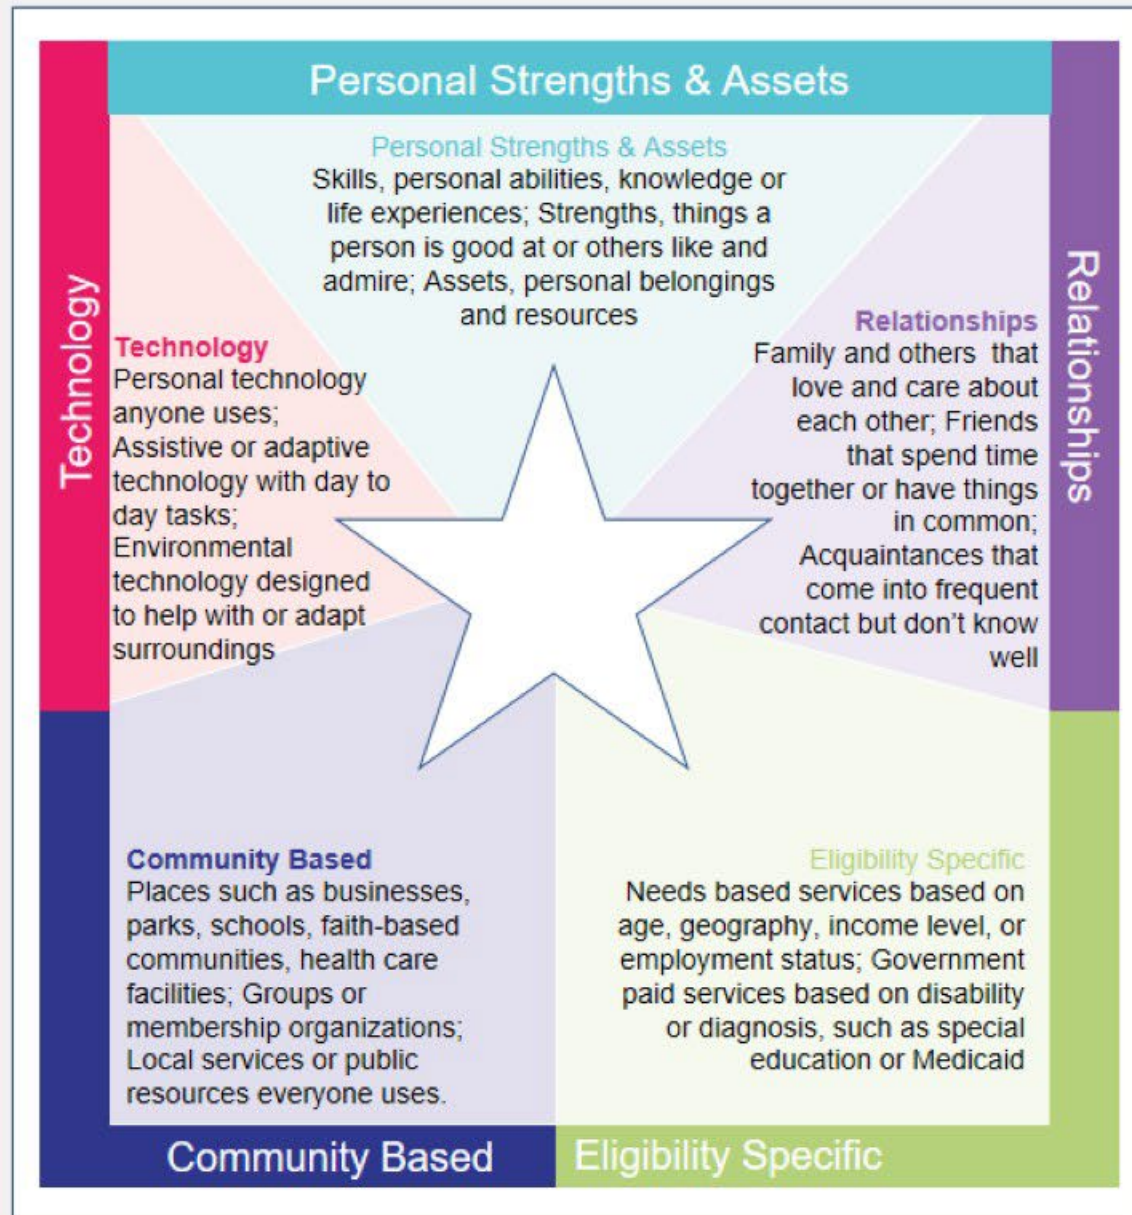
Personal Strengths & Assets

Technology

Relationships

Personal Strengths & Assets
Skills, personal abilities, knowledge or life experiences; Strengths, things a person is good at or others like and admire; Assets, personal belongings and resources

Technology
Personal technology anyone uses; Assistive or adaptive technology with day to day tasks; Environmental technology designed to help with or adapt surroundings

Relationships
Family and others that love and care about each other; Friends that spend time together or have things in common; Acquaintances that come into frequent contact but don't know well

Community Based
Places such as businesses, parks, schools, faith-based communities, health care facilities; Groups or membership organizations; Local services or public resources everyone uses.

Eligibility Specific
Needs based services based on age, geography, income level, or employment status; Government paid services based on disability or diagnosis, such as special education or Medicaid

Community Based

Eligibility Specific